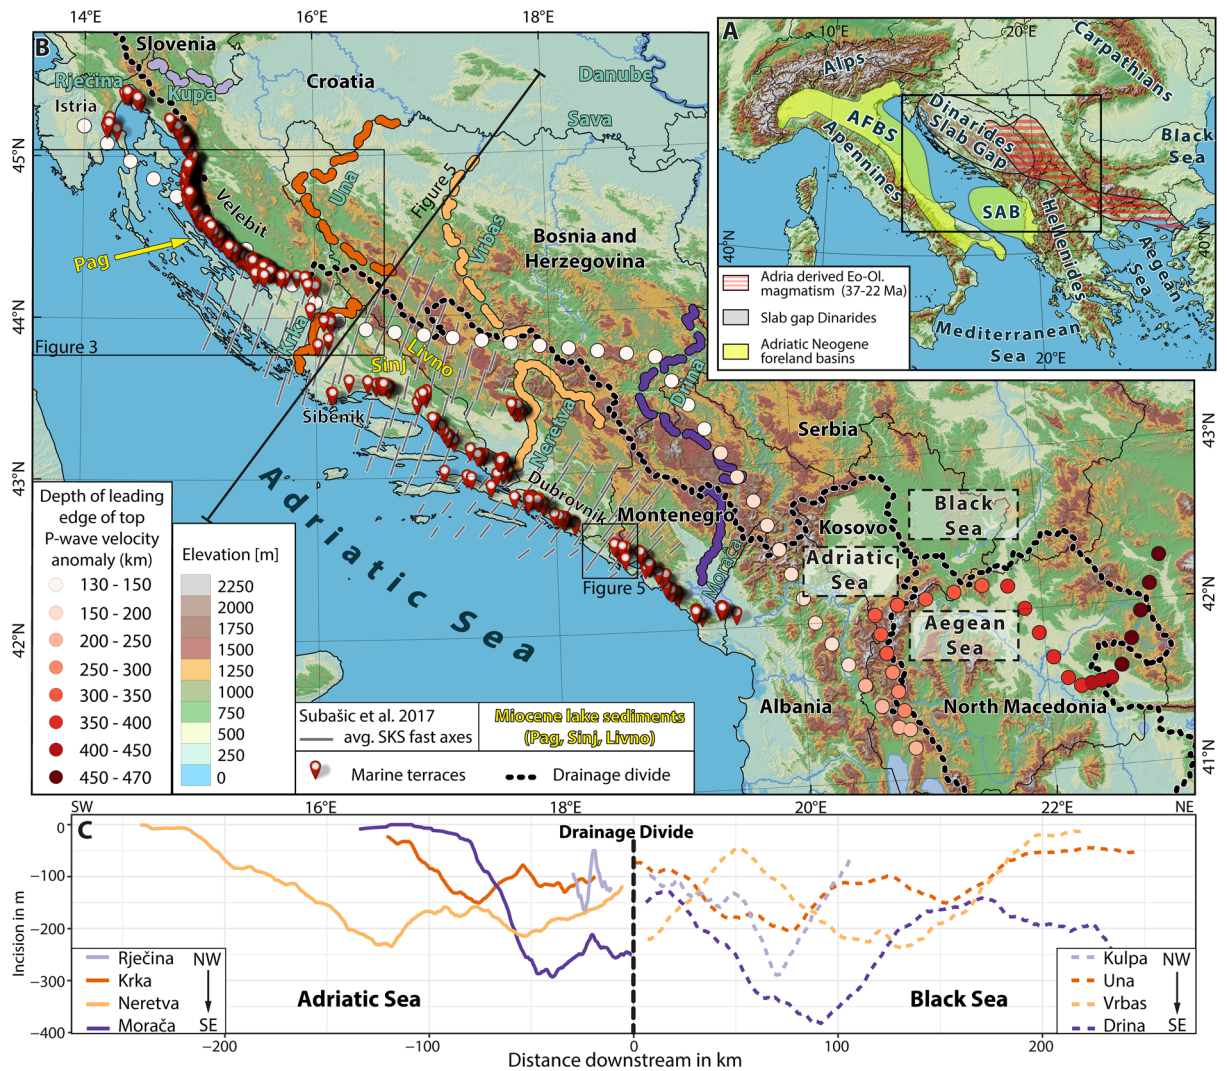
14°E 16°E 18°E

B

Slovenia

Rječina

Kupa

Istria

Croatia

Danube

Sava

45°N

Velebit

Una

Figure 5

Vrbas

Bosnia and Herzegovina

Pag

44°N

Figure 3

Krka

Sinj

Livno

Drina

Šibenik

Neretva

Serbia

43°N

Dubrovnik

Montenegro

Morača

Kosovo

Black Sea

Adriatic Sea

Aegean Sea

Figure 5

Adriatic Sea

42°N

Albania

North Macedonia

41°N

Depth of leading edge of top P-wave velocity anomaly (km)

130 - 150
150 - 200
200 - 250
250 - 300
300 - 350
350 - 400
400 - 450
450 - 470

Elevation [m]

2250
2000
1750
1500
1250
1000
750
500
250
0

Subašic et al. 2017
avg. SKS fast axes

Miocene lake sediments (Pag, Sinj, Livno)

Marine terraces

Drainage divide

A

10°E 20°E

Alps

Carpathians

AFBS

Dinarides Slab Gap

Apennines

Black Sea

SAB

Hellenides

40°N

Aegean Sea

Mediterranean Sea

Adria derived Eo-Ol. magmatism (37-22 Ma)

Slab gap Dinarides

Adriatic Neogene foreland basins

20°E

22°E

SW NE

C

Drainage Divide

Incision in m

0
-100
-200
-300
-400

Rječina
Krka
Neretva
Morača

NW
SE

Adriatic Sea

Black Sea

Kulpa
Una
Vrbas
Drina

NW
SE

-200 -100 0 100 200

Distance downstream in km